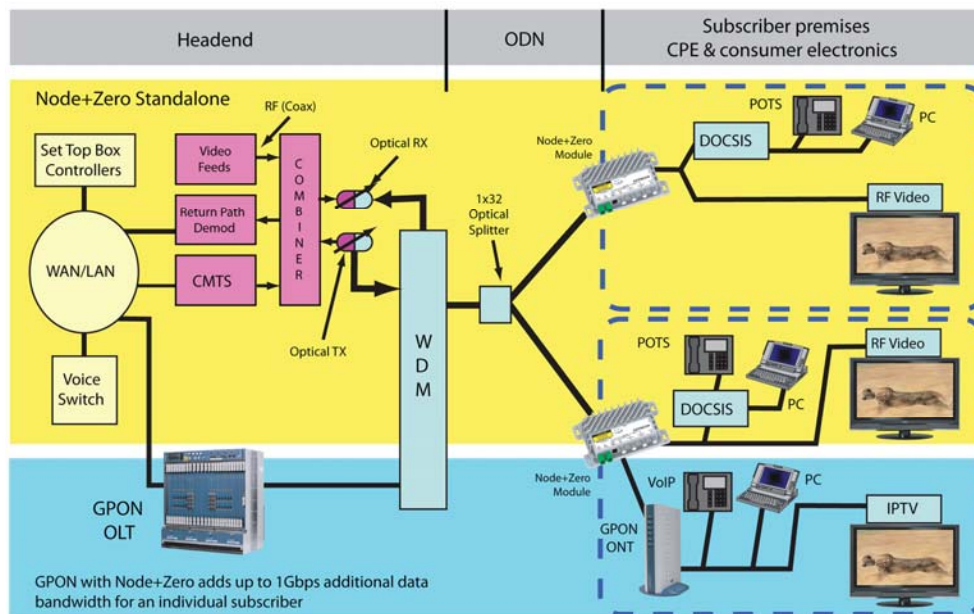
Headend

ODN

Subscriber premises
CPE & consumer electronics

Node+Zero Standalone

RF (Coax)

Set Top Box Controllers

Video Feeds

COMBINER

Optical RX

Return Path Demod

WAN/LAN

CMTS

Optical TX

WDM

1x32 Optical Splitter

Voice Switch

Node+Zero Module

POTS

PC

DOCSIS

RF Video

POTS

RF Video

DOCSIS

PC

Node+Zero Module

VoIP

PC

GPON OLT

GPON ONT

IPTV

GPON with Node+Zero adds up to 1Gbps additional data bandwidth for an individual subscriber